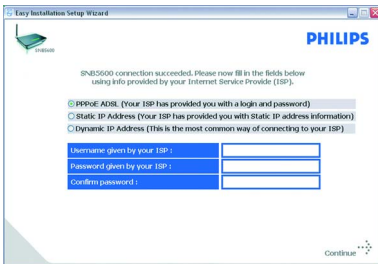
Easy Installation Setup Wizard

SNB5600

PHILIPS

SNB5600 connection succeeded. Please now fill in the fields below using info provided by your Internet Service Provide (ISP).

PPPoE ADSL (Your ISP has provided you with a login and password)

Static IP Address (Your ISP has provided you with Static IP address information)

Dynamic IP Address (This is the most common way of connecting to your ISP)

| Username given by your ISP : | |
|---|---|
| Password given by your ISP : | |
| Confirm password : | |

Continue